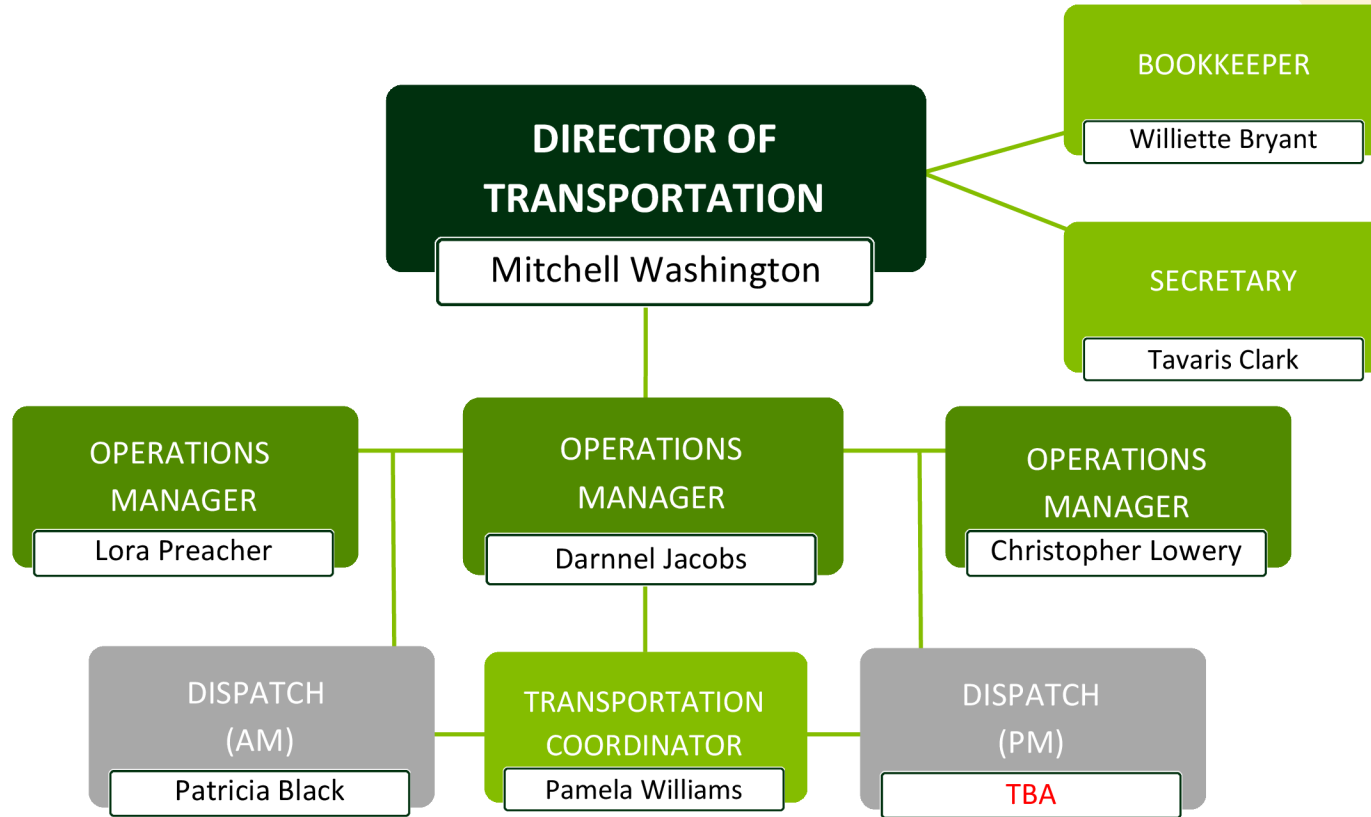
BOOKKEEPER
Williette Bryant

DIRECTOR OF TRANSPORTATION
Mitchell Washington

SECRETARY
Tavaris Clark

OPERATIONS MANAGER
Lora Preacher

OPERATIONS MANAGER
Darnnel Jacobs

OPERATIONS MANAGER
Christopher Lowery

DISPATCH (AM)
Patricia Black

TRANSPORTATION COORDINATOR
Pamela Williams

DISPATCH (PM)
TBA